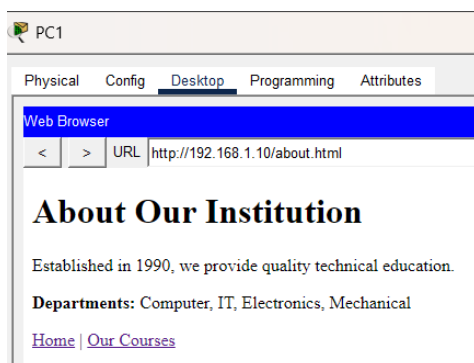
PC1

Physical Config Desktop Programming Attributes

Web Browser

< > URL http://192.168.1.10/about.html

# About Our Institution

Established in 1990, we provide quality technical education.

**Departments:** Computer, IT, Electronics, Mechanical

Home | Our Courses